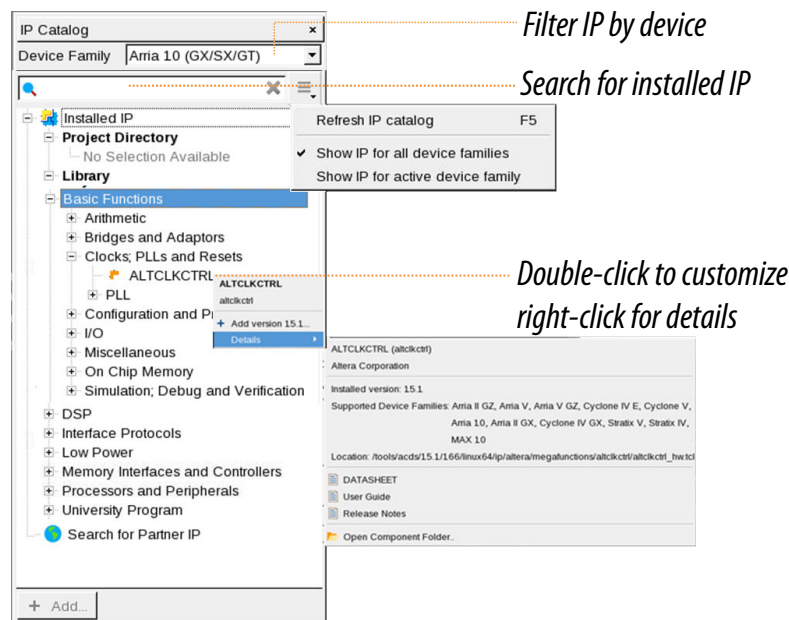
IP Catalog ×

Device Family Arria 10 (GX/SX/GT)

Filter IP by device

Search for installed IP

Installed IP
Project Directory
No Selection Available
Library
Basic Functions
Arithmetic
Bridges and Adaptors
Clocks; PLLs and Resets
ALTCLKCTRL
PLL
Configuration and Pr
I/O
Miscellaneous
On Chip Memory
Simulation; Debug and Verification
DSP
Interface Protocols
Low Power
Memory Interfaces and Controllers
Processors and Peripherals
University Program
Search for Partner IP

+ Add...

Refresh IP catalog F5
✔ Show IP for all device families
Show IP for active device family

Double-click to customize
right-click for details

ALTCLKCTRL
altclkctrl
+ Add version 15.1...
Details

ALTCLKCTRL (altclkctrl)
Altera Corporation
Installed version: 15.1
Supported Device Families: Arria II GZ, Arria V, Arria V GZ, Cyclone IV E, Cyclone V, Arria 10, Arria II GX, Cyclone IV GX, Stratix V, Stratix IV, MAX 10
Location: /tools/acds/15.1/166/linux64/ip/altera/megafunctions/altclkctrl/altclkctrl_hw.tcl
DATASHEET
User Guide
Release Notes
Open Component Folder..